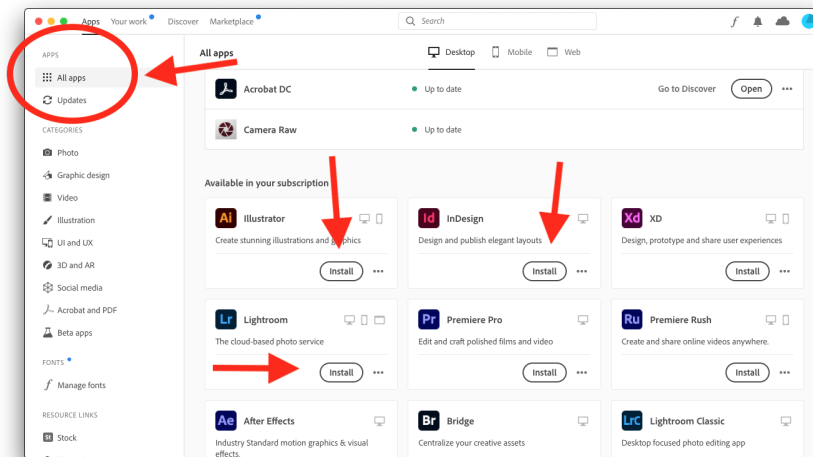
Apps Your work Discover Marketplace

Search

APPS

All apps

Updates

CATEGORIES

Photo

Graphic design

Video

Illustration

UI and UX

3D and AR

Social media

Acrobat and PDF

Beta apps

FONTS

Manage fonts

RESOURCE LINKS

St Stock

All apps

Desktop Mobile Web

Acrobat DC Up to date Go to Discover Open

Camera Raw Up to date

Available in your subscription

Ai Illustrator
Create stunning illustrations and graphics
Install

Id InDesign
Design and publish elegant layouts
Install

Xd XD
Design, prototype and share user experiences
Install

Lr Lightroom
The cloud-based photo service
Install

Pr Premiere Pro
Edit and craft polished films and video
Install

Ru Premiere Rush
Create and share online videos anywhere.
Install

Ae After Effects
Industry Standard motion graphics & visual effects.

Br Bridge
Centralize your creative assets

LrC Lightroom Classic
Desktop focused photo editing app